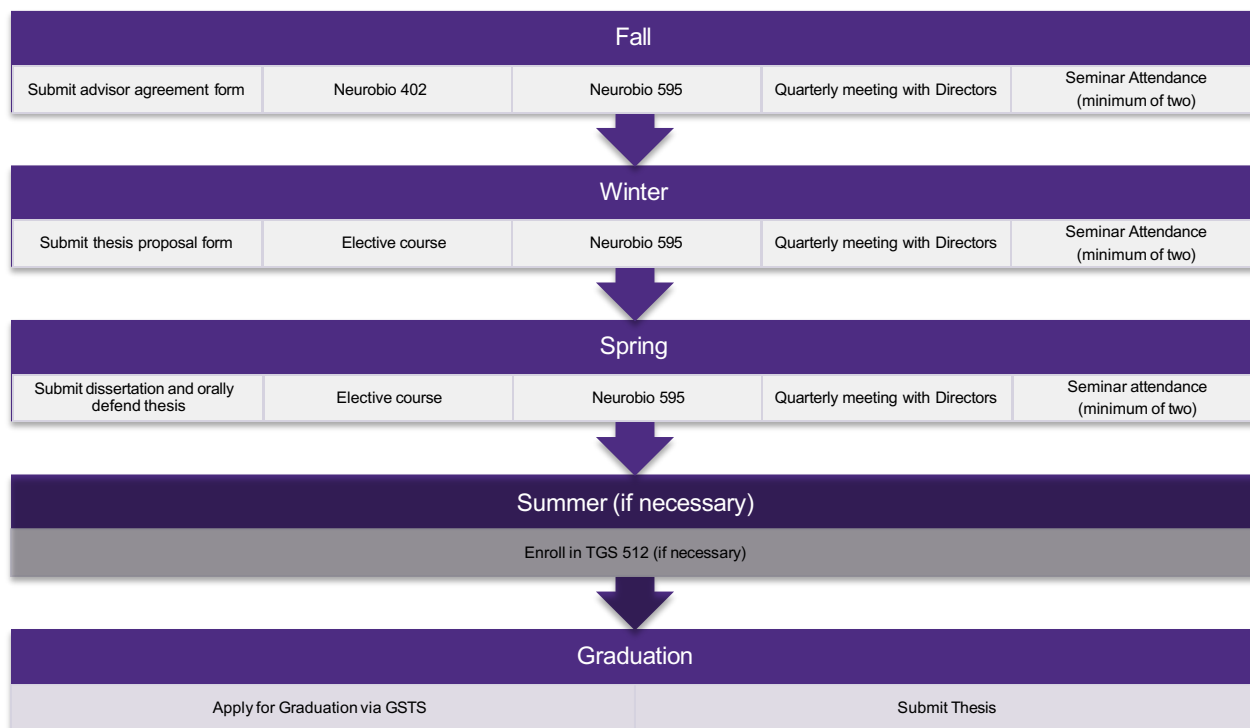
Fall

Submit advisor agreement form

Neurobio 402

Neurobio 595

Quarterly meeting with Directors

Seminar Attendance (minimum of two)

Winter

Submit thesis proposal form

Elective course

Neurobio 595

Quarterly meeting with Directors

Seminar Attendance (minimum of two)

Spring

Submit dissertation and orally defend thesis

Elective course

Neurobio 595

Quarterly meeting with Directors

Seminar attendance (minimum of two)

Summer (if necessary)

Enroll in TGS 512 (if necessary)

Graduation

Apply for Graduation via GSTS

Submit Thesis